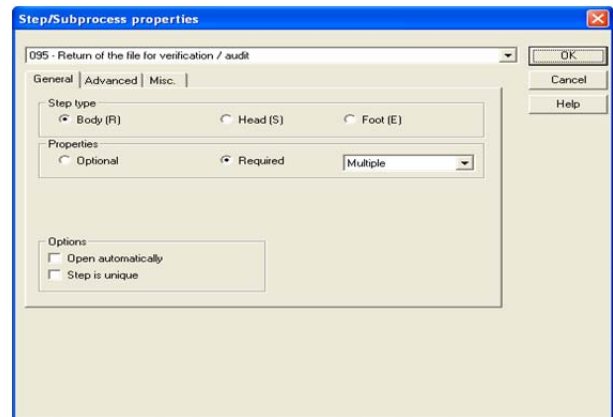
Step/Subprocess properties

095 - Return of the file for verification / audit

OK
Cancel
Help

General | Advanced | Misc.

Step type
Body (R)
Head (S)
Foot (E)

Properties
Optional
Required
Multiple

Options
Open automatically
Step is unique